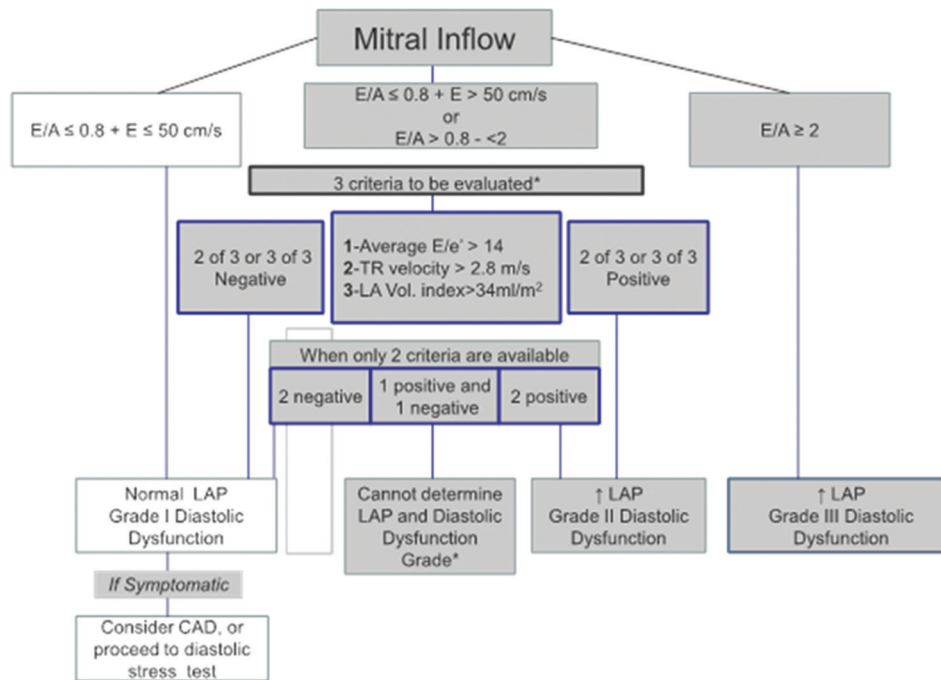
Mitral Inflow

E/A ≤ 0.8 + E ≤ 50 cm/s

E/A ≤ 0.8 + E > 50 cm/s
or
E/A > 0.8 - <2

E/A ≥ 2

3 criteria to be evaluated*

2 of 3 or 3 of 3
Negative

**1**-Average E/e' > 14
**2**-TR velocity > 2.8 m/s
**3**-LA Vol. index>34ml/m$^2$

2 of 3 or 3 of 3
Positive

When only 2 criteria are available

2 negative

1 positive and
1 negative

2 positive

Normal LAP
Grade I Diastolic
Dysfunction

Cannot determine
LAP and Diastolic
Dysfunction
Grade*

↑ LAP
Grade II Diastolic
Dysfunction

↑ LAP
Grade III Diastolic
Dysfunction

*If Symptomatic*

Consider CAD, or
proceed to diastolic
stress test